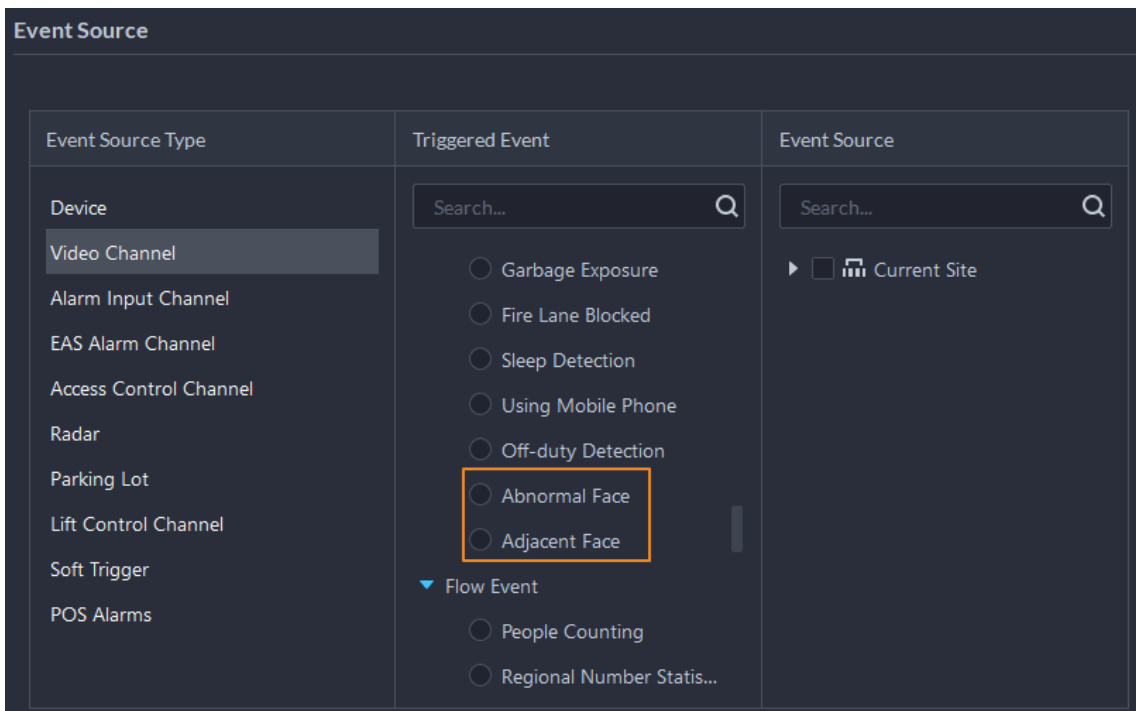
Event Source

Event Source Type

Device
Video Channel
Alarm Input Channel
EAS Alarm Channel
Access Control Channel
Radar
Parking Lot
Lift Control Channel
Soft Trigger
POS Alarms

Triggered Event

Search...

Garbage Exposure
Fire Lane Blocked
Sleep Detection
Using Mobile Phone
Off-duty Detection
Abnormal Face
Adjacent Face
Flow Event
People Counting
Regional Number Statis...

Event Source

Search...

Current Site